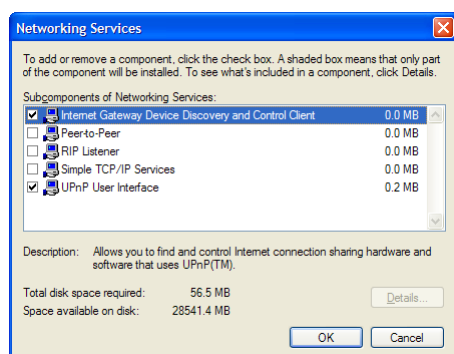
Networking Services

To add or remove a component, click the check box. A shaded box means that only part of the component will be installed. To see what's included in a component, click Details.

Subcomponents of Networking Services:

| | | |
|---|---|---|
| ☑ | Internet Gateway Device Discovery and Control Client | 0.0 MB |
| ☐ | Peer-to-Peer | 0.0 MB |
| ☐ | RIP Listener | 0.0 MB |
| ☐ | Simple TCP/IP Services | 0.0 MB |
| ☑ | UPnP User Interface | 0.2 MB |

Description: Allows you to find and control Internet connection sharing hardware and software that uses UPnP(TM).

Total disk space required: 56.5 MB
Space available on disk: 28541.4 MB

Details...

OK Cancel